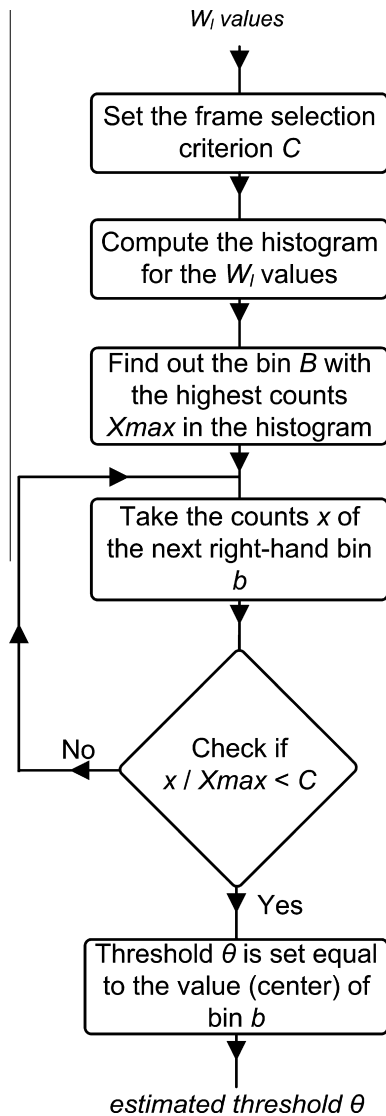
$W_l$ values

Set the frame selection criterion $C$

Compute the histogram for the $W_l$ values

Find out the bin $B$ with the highest counts $Xmax$ in the histogram

Take the counts $x$ of the next right-hand bin $b$

No

Check if $x / Xmax < C$

Yes

Threshold $\theta$ is set equal to the value (center) of bin $b$

estimated threshold $\theta$